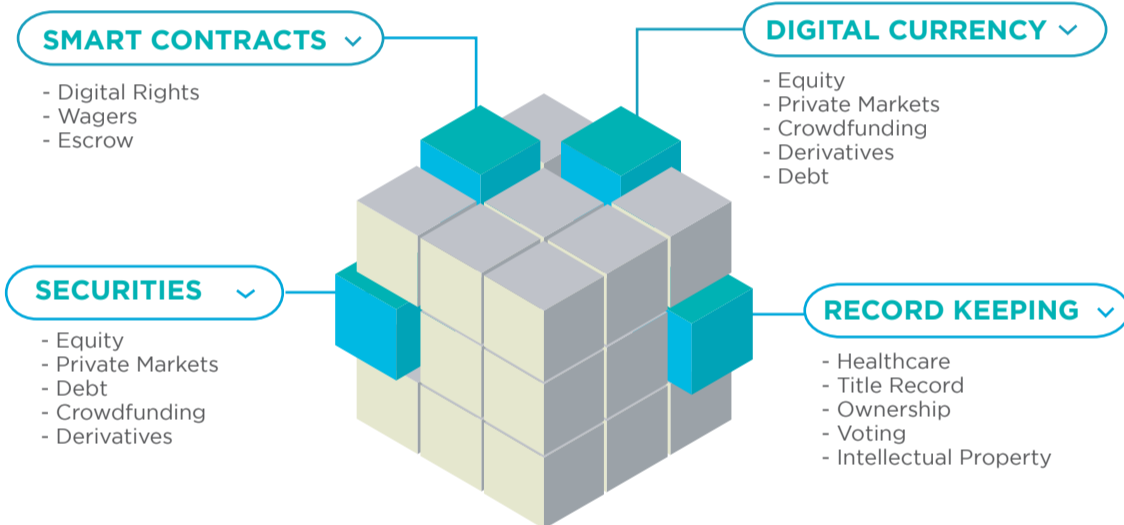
SMART CONTRACTS

- Digital Rights
- Wagers
- Escrow

DIGITAL CURRENCY

- Equity
- Private Markets
- Crowdfunding
- Derivatives
- Debt

SECURITIES

- Equity
- Private Markets
- Debt
- Crowdfunding
- Derivatives

RECORD KEEPING

- Healthcare
- Title Record
- Ownership
- Voting
- Intellectual Property